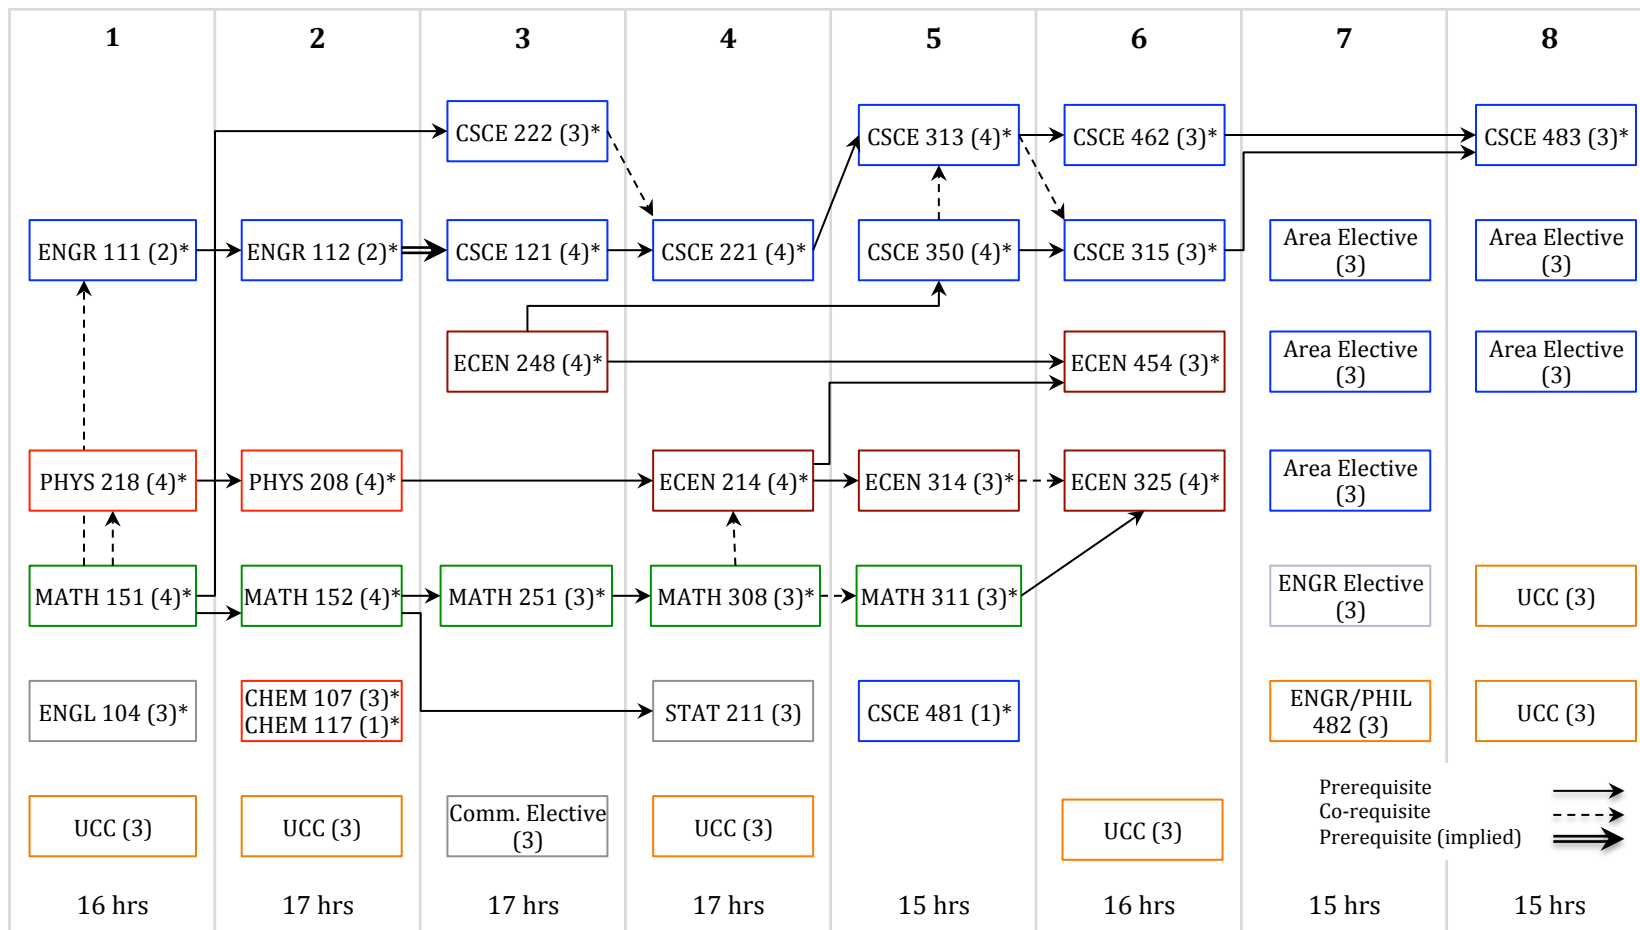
1

ENGR 111 (2)*

PHYS 218 (4)*

MATH 151 (4)*

ENGL 104 (3)*

UCC (3)

16 hrs

2

ENGR 112 (2)*

PHYS 208 (4)*

MATH 152 (4)*

CHEM 107 (3)*
CHEM 117 (1)*

UCC (3)

17 hrs

3

CSCE 222 (3)*

CSCE 121 (4)*

ECEN 248 (4)*

MATH 251 (3)*

Comm. Elective (3)

17 hrs

4

CSCE 221 (4)*

ECEN 214 (4)*

MATH 308 (3)*

STAT 211 (3)

UCC (3)

17 hrs

5

CSCE 313 (4)*

CSCE 350 (4)*

ECEN 314 (3)*

MATH 311 (3)*

CSCE 481 (1)*

15 hrs

6

CSCE 462 (3)*

CSCE 315 (3)*

ECEN 454 (3)*

ECEN 325 (4)*

UCC (3)

16 hrs

7

Area Elective (3)

Area Elective (3)

Area Elective (3)

ENGR Elective (3)

ENGR/PHIL 482 (3)

15 hrs

8

CSCE 483 (3)*

Area Elective (3)

Area Elective (3)

UCC (3)

UCC (3)

15 hrs

Prerequisite
Co-requisite
Prerequisite (implied)